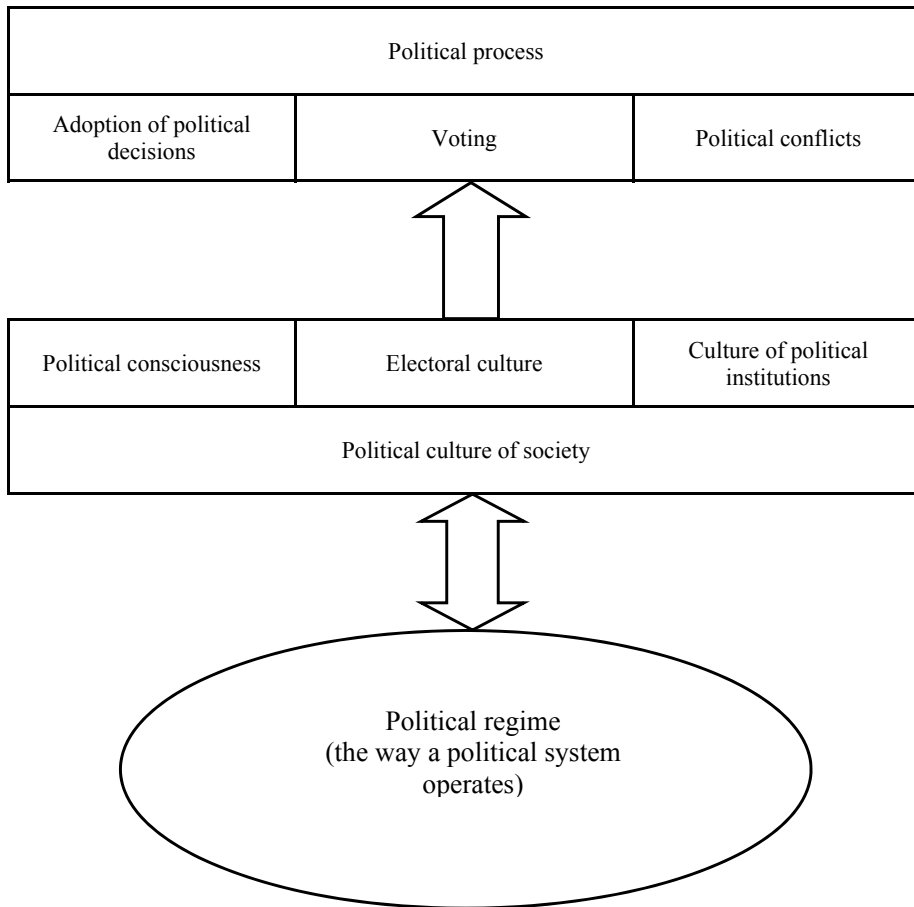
Political process

Adoption of political decisions

Voting

Political conflicts

Political consciousness

Electoral culture

Culture of political institutions

Political culture of society

Political regime
(the way a political system operates)